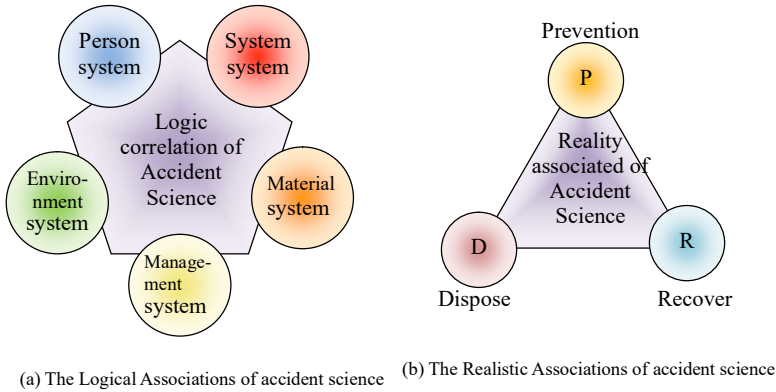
Person system

System system

Logic correlation of Accident Science

Environment system

Material system

Management system

Prevention

P

Reality associated of Accident Science

D

R

Dispose

Recover

(a) The Logical Associations of accident science

(b) The Realistic Associations of accident science